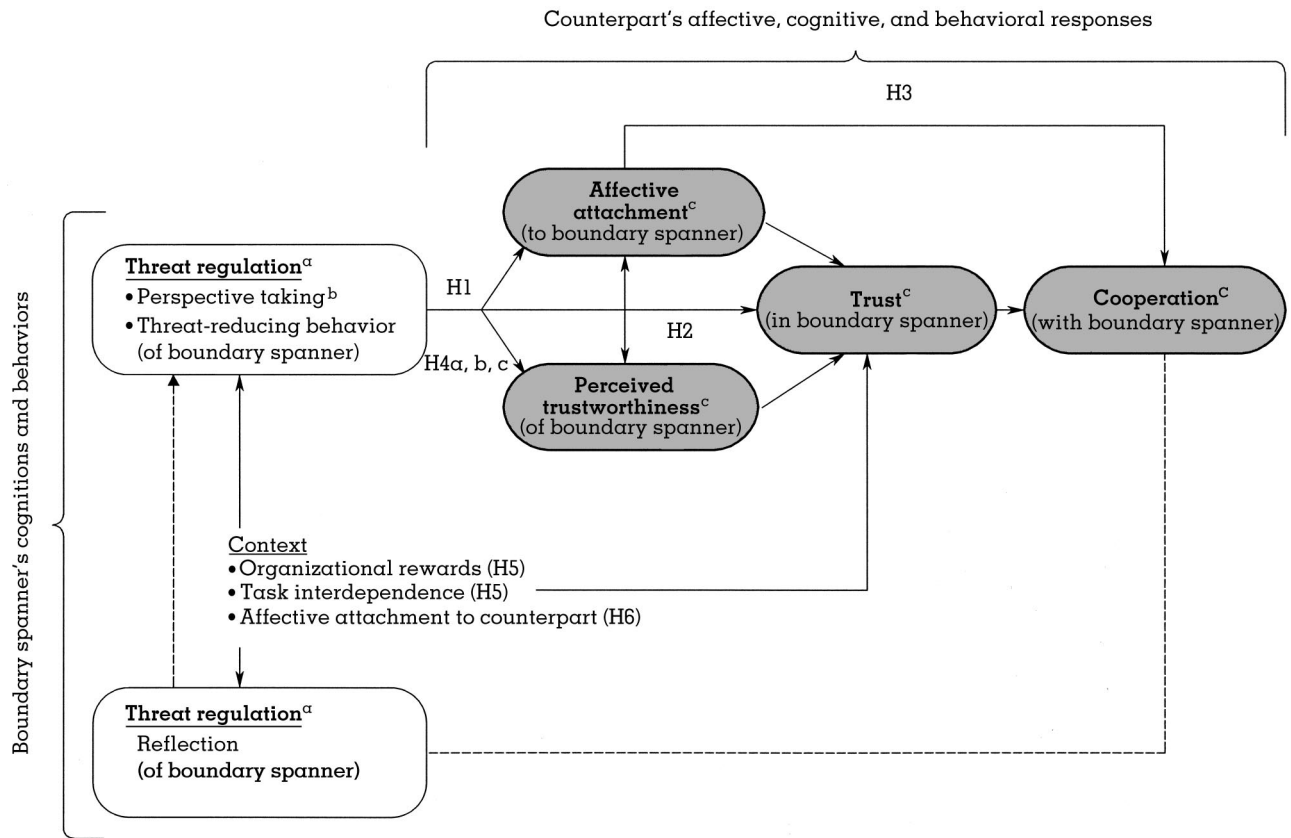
Counterpart's affective, cognitive, and behavioral responses

H3

Boundary spanner's cognitions and behaviors

Threat regulation$^{a}$
• Perspective taking$^{b}$
• Threat-reducing behavior (of boundary spanner)

H1

H2

H4a, b, c

Affective attachment$^{c}$ (to boundary spanner)

Perceived trustworthiness$^{c}$ (of boundary spanner)

Trust$^{c}$ (in boundary spanner)

Cooperation$^{c}$ (with boundary spanner)

Context
• Organizational rewards (H5)
• Task interdependence (H5)
• Affective attachment to counterpart (H6)

Threat regulation$^{a}$
Reflection
(of boundary spanner)